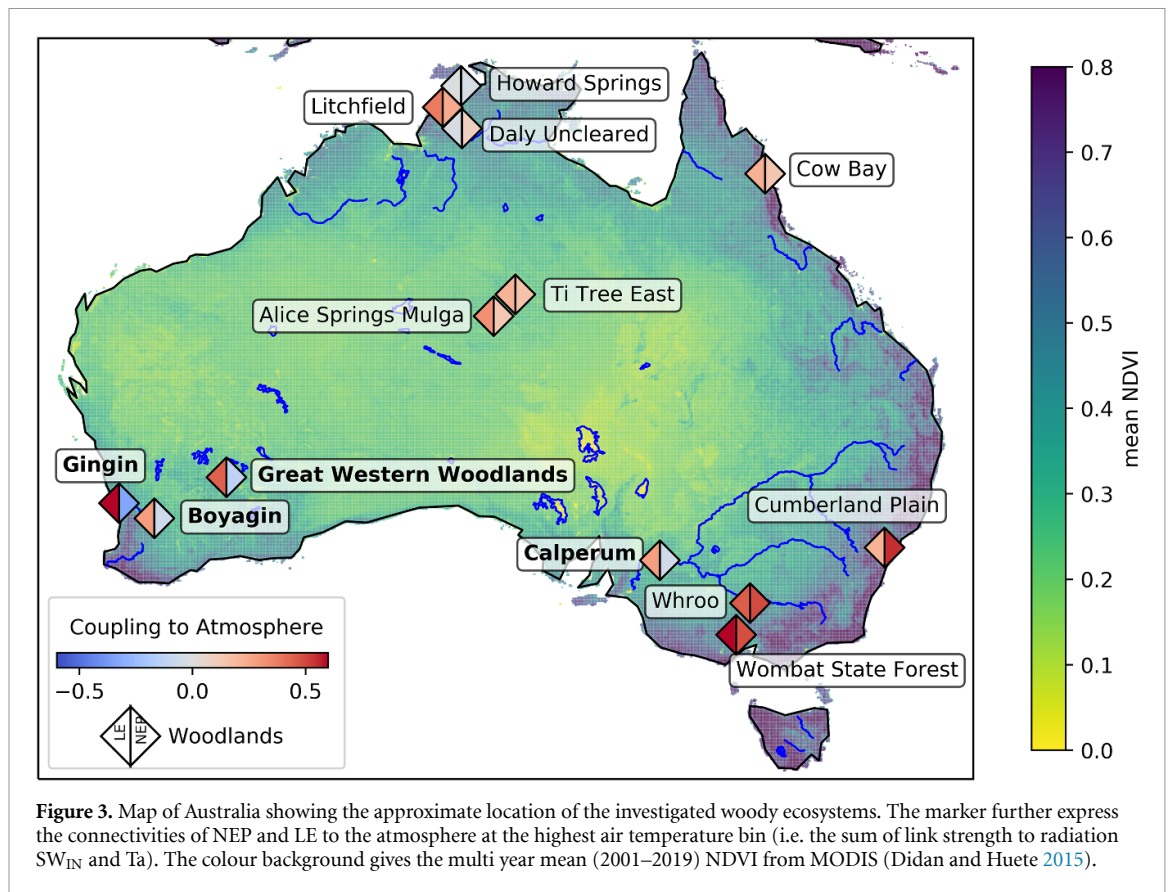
Howard Springs
Litchfield
Daly Uncleared
Cow Bay
Ti Tree East
Alice Springs Mulga
Gingin
Great Western Woodlands
Boyagin
Cumberland Plain
Calperum
Whroo
Wombat State Forest

Coupling to Atmosphere
−0.5 0.0 0.5
LE NEP Woodlands

0.8
0.7
0.6
0.5
0.4
0.3
0.2
0.1
0.0
mean NDVI

**Figure 3.** Map of Australia showing the approximate location of the investigated woody ecosystems. The marker further express the connectivities of NEP and LE to the atmosphere at the highest air temperature bin (i.e. the sum of link strength to radiation $SW_{IN}$ and Ta). The colour background gives the multi year mean (2001–2019) NDVI from MODIS (Didan and Huete 2015).